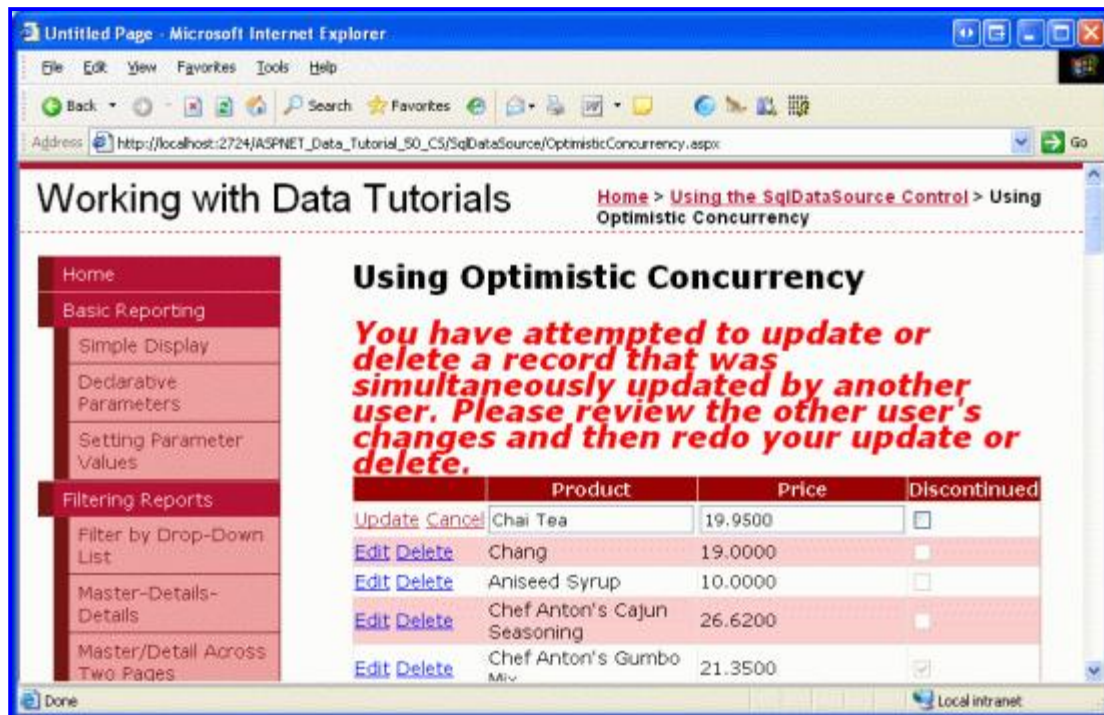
Untitled Page - Microsoft Internet Explorer

File Edit View Favorites Tools Help

Back Search Favorites

Address http://localhost:2724/ASPNET_Data_Tutorial_50_CS/SqlDataSource/OptimisticConcurrency.aspx Go

Working with Data Tutorials

Home > Using the SqlDataSource Control > Using Optimistic Concurrency

Home
Basic Reporting
Simple Display
Declarative Parameters
Setting Parameter Values
Filtering Reports
Filter by Drop-Down List
Master-Details-Details
Master/Detail Across Two Pages

Using Optimistic Concurrency

You have attempted to update or delete a record that was simultaneously updated by another user. Please review the other user's changes and then redo your update or delete.

| | Product | Price | Discontinued |
|---|---|---|---|
| Update Cancel | Chai Tea | 19.9500 | |
| Edit Delete | Chang | 19.0000 | |
| Edit Delete | Aniseed Syrup | 10.0000 | |
| Edit Delete | Chef Anton's Cajun Seasoning | 26.6200 | |
| Edit Delete | Chef Anton's Gumbo Mix | 21.3500 | |

Done

Local intranet